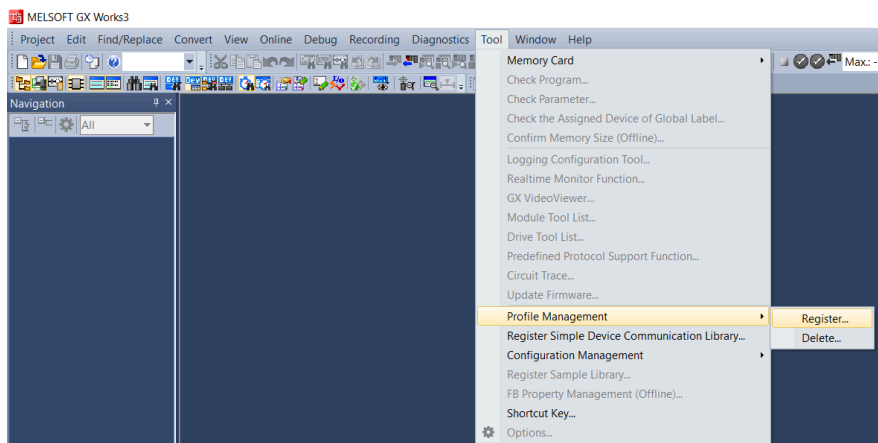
MELSOFT GX Works3

Project Edit Find/Replace Convert View Online Debug Recording Diagnostics Tool Window Help

Max.: -

Navigation

All

Memory Card
Check Program...
Check Parameter...
Check the Assigned Device of Global Label...
Confirm Memory Size (Offline)...
Logging Configuration Tool...
Realtime Monitor Function...
GX VideoViewer...
Module Tool List...
Drive Tool List...
Predefined Protocol Support Function...
Circuit Trace...
Update Firmware...
Profile Management
Register Simple Device Communication Library...
Configuration Management
Register Sample Library...
FB Property Management (Offline)...
Shortcut Key...
Options...

Register...
Delete...